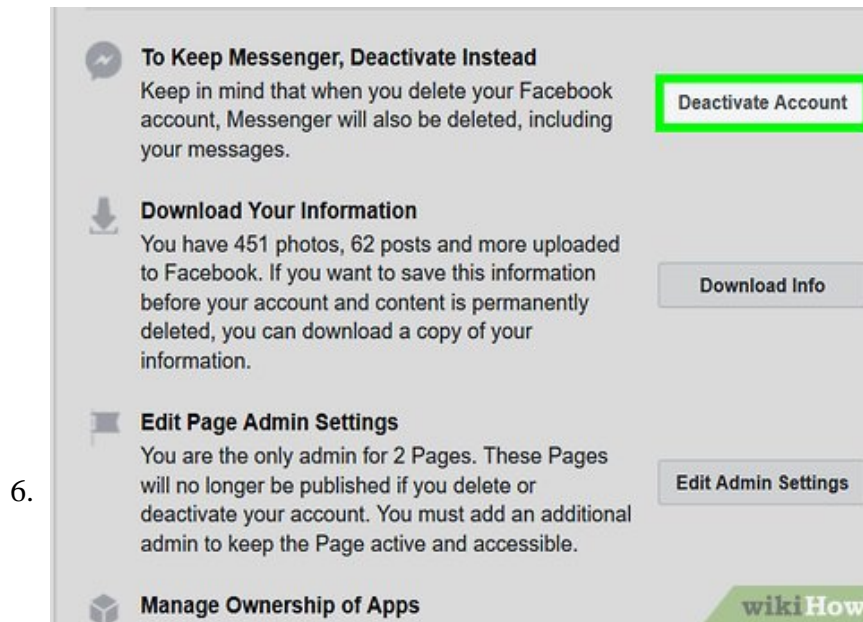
To Keep Messenger, Deactivate Instead
Keep in mind that when you delete your Facebook account, Messenger will also be deleted, including your messages.

Deactivate Account

Download Your Information
You have 451 photos, 62 posts and more uploaded to Facebook. If you want to save this information before your account and content is permanently deleted, you can download a copy of your information.

Download Info

Edit Page Admin Settings
You are the only admin for 2 Pages. These Pages will no longer be published if you delete or deactivate your account. You must add an additional admin to keep the Page active and accessible.

Edit Admin Settings

6.

Manage Ownership of Apps

wikiHow